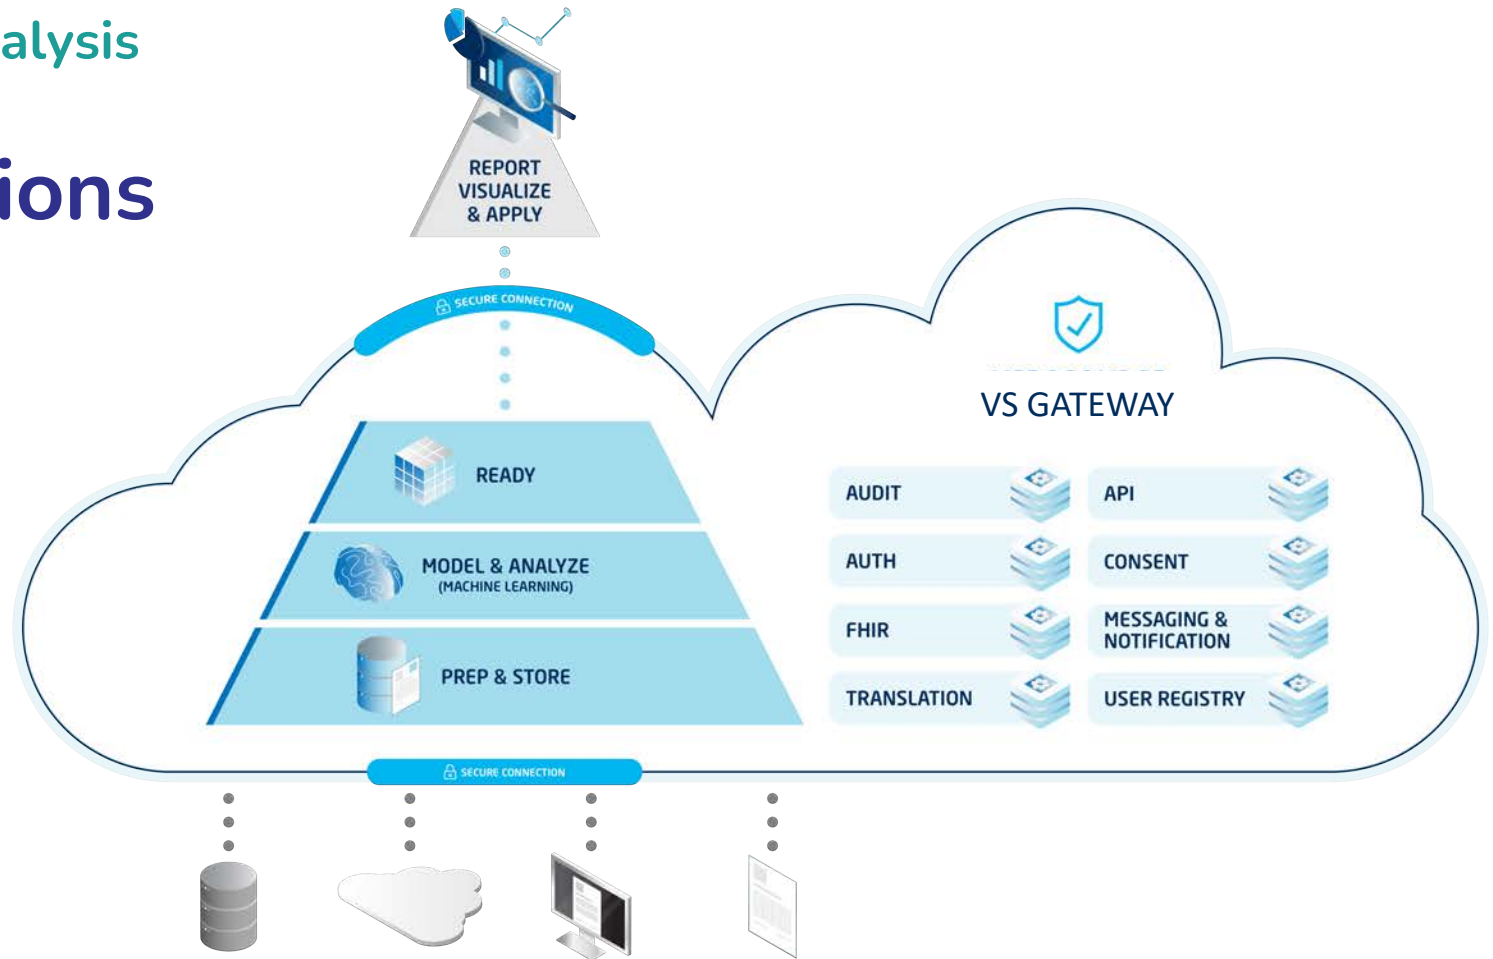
alysis

ions

REPORT
VISUALIZE
& APPLY

SECURE CONNECTION

VS GATEWAY

READY

MODEL & ANALYZE
(MACHINE LEARNING)

PREP & STORE

AUDIT

API

AUTH

CONSENT

FHIR

MESSAGING & NOTIFICATION

TRANSLATION

USER REGISTRY

SECURE CONNECTION